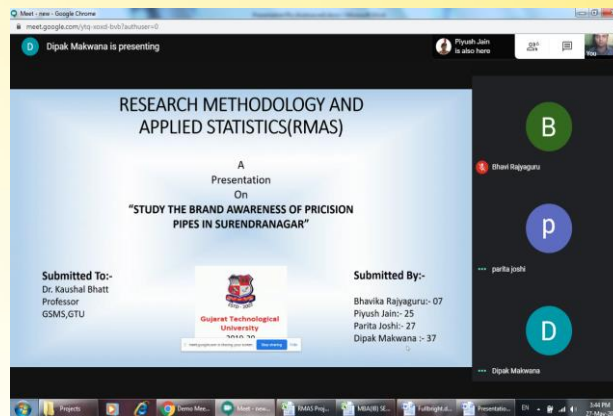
Meet - new - Google Chrome
meet.google.com/ytq-xoxd-bvb?authuser=0

D Dipak Makwana is presenting

Piyush Jain is also here

You

RESEARCH METHODOLOGY AND APPLIED STATISTICS(RMAS)

A
Presentation
On
"STUDY THE BRAND AWARENESS OF PRICISION PIPES IN SURENDRANAGAR"

Submitted To:-
Dr. Kaushal Bhatt
Professor
GSMS,GTU

Gujarat Technological University
2019-20

meet.google.com is sharing your screen. Stop sharing Hide

Submitted By:-
Bhavika Rajyaguru:- 07
Piyush Jain:- 25
Parita Joshi:- 27
Dipak Makwana :- 37

B
Bhavi Rajyaguru

p
parita joshi

D
Dipak Makwana

Projects
Demo Mee...
Meet - new...
RMAS Proj...
MBA(B) SE...
Fullbright.d...
Presentatio...
EN
3:44 PM
27-Mar